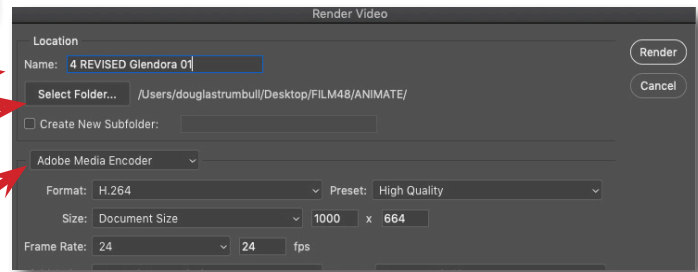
Render Video

Location

Name: 4 REVISED Glendora 01

Select Folder... /Users/douglastrumbull/Desktop/FILM48/ANIMATE/

Create New Subfolder:

Adobe Media Encoder

Format: H.264

Preset: High Quality

Size: Document Size

1000 x 664

Frame Rate: 24

24 fps

Render

Cancel